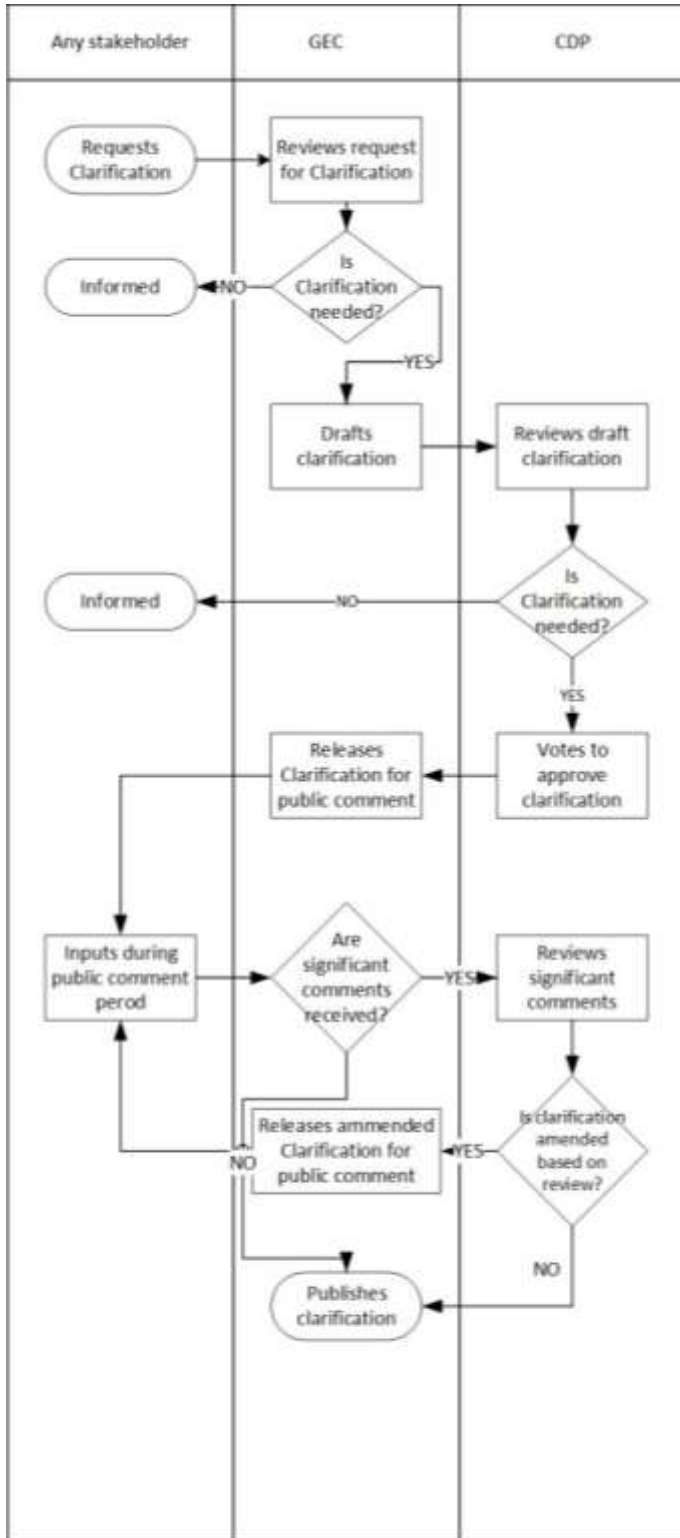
Any stakeholder

GEC

CDP

Requests Clarification

Reviews request for Clarification

Is Clarification needed?

NO

Informed

YES

Drafts clarification

Reviews draft clarification

Is Clarification needed?

NO

Informed

YES

Votes to approve clarification

Releases Clarification for public comment

Inputs during public comment perod

Are significant comments received?

YES

Reviews significant comments

Is clarification amended based on review?

YES

Releases ammended Clarification for public comment

NO

NO

Publishes clarification